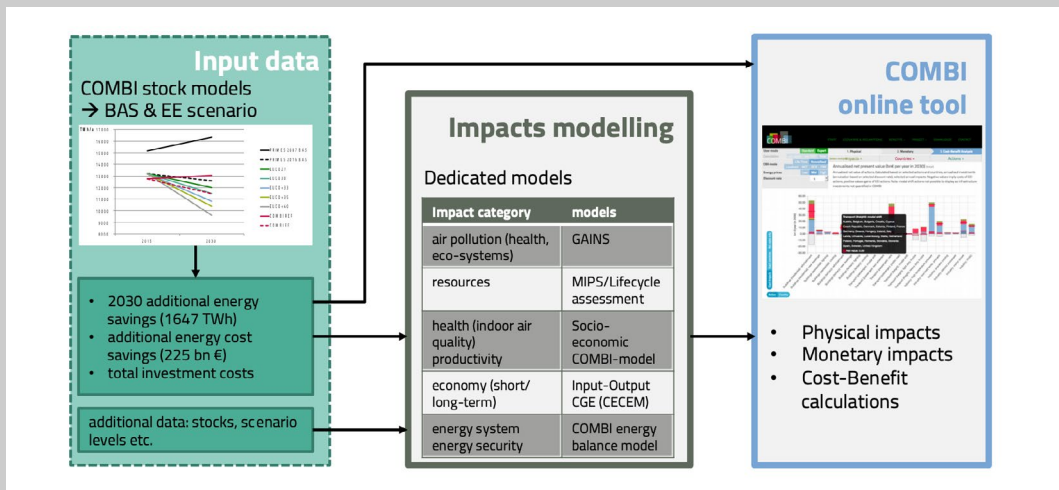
Input data

COMBI stock models
→ BAS & EE scenario

TWh/a
16000
15000
14000
13000
12000
11000
10000
9000
8000

2015
2030

- 2030 additional energy savings (1647 TWh)
- additional energy cost savings (225 bn €)
- total investment costs

additional data: stocks, scenario levels etc.

Impacts modelling

Dedicated models

| Impact category | models |
|---|---|
| air pollution (health, eco-systems) | GAINS |
| resources | MIPS/Lifecycle assessment |
| health (indoor air quality) productivity | Socio-economic COMBI-model |
| economy (short/ long-term) | Input-Output CGE (CECEM) |
| energy system energy security | COMBI energy balance model |

COMBI online tool

- Physical impacts
- Monetary impacts
- Cost-Benefit calculations